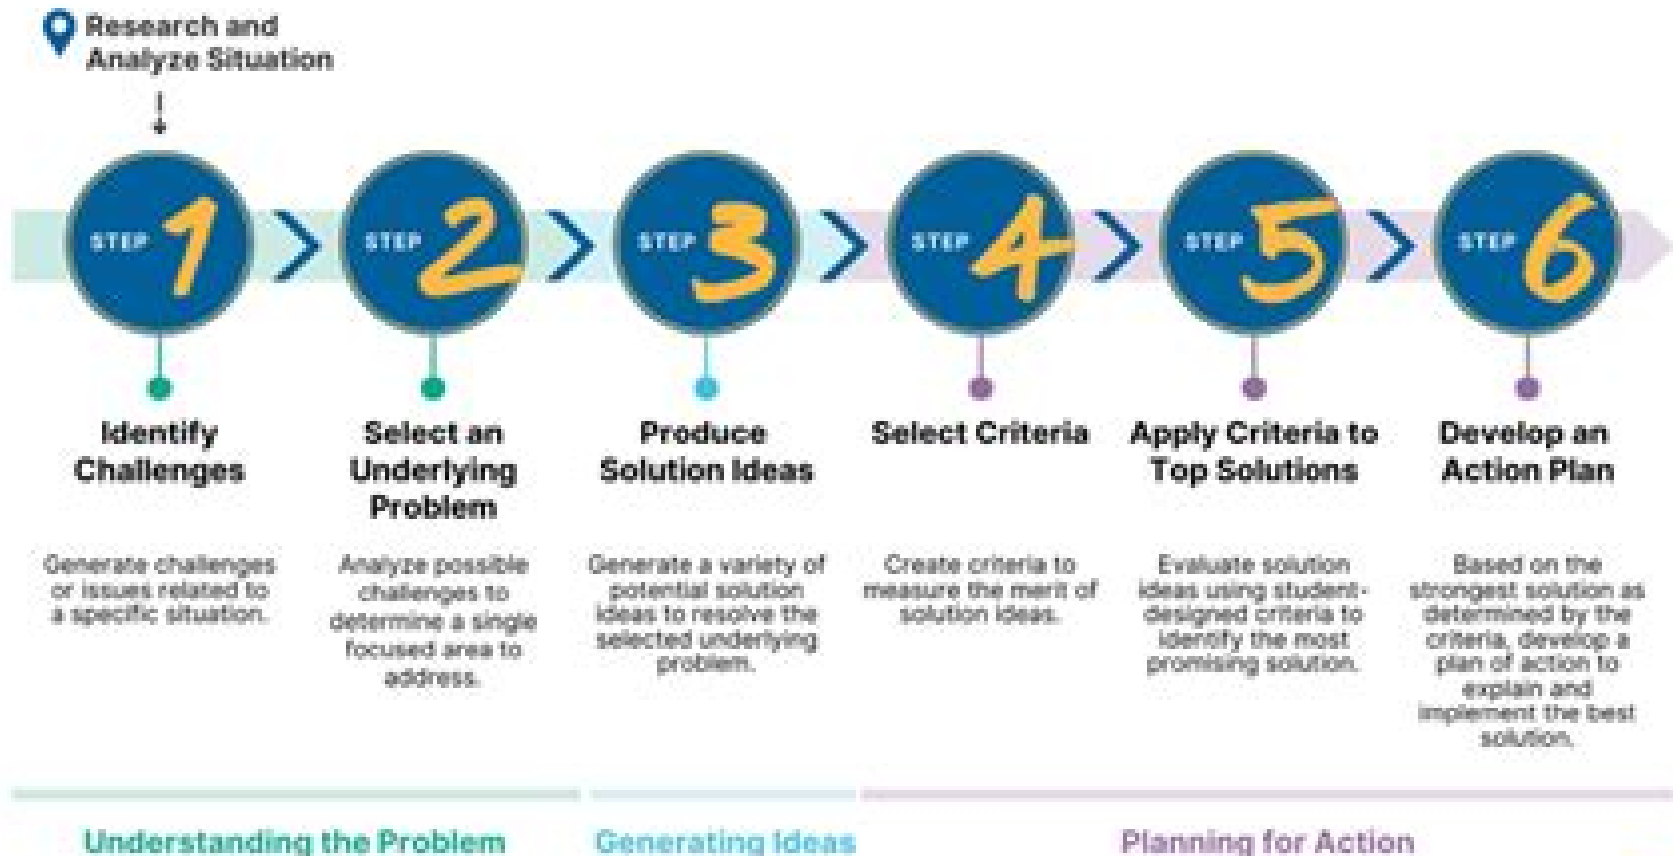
Research and Analyze Situation

STEP 1

STEP 2

STEP 3

STEP 4

STEP 5

STEP 6

Identify Challenges

Generate challenges or issues related to a specific situation.

Select an Underlying Problem

Analyze possible challenges to determine a single focused area to address.

Produce Solution Ideas

Generate a variety of potential solution ideas to resolve the selected underlying problem.

Select Criteria

Create criteria to measure the merit of solution ideas.

Apply Criteria to Top Solutions

Evaluate solution ideas using student-designed criteria to identify the most promising solution.

Develop an Action Plan

Based on the strongest solution as determined by the criteria, develop a plan of action to explain and implement the best solution.

Understanding the Problem

Generating Ideas

Planning for Action